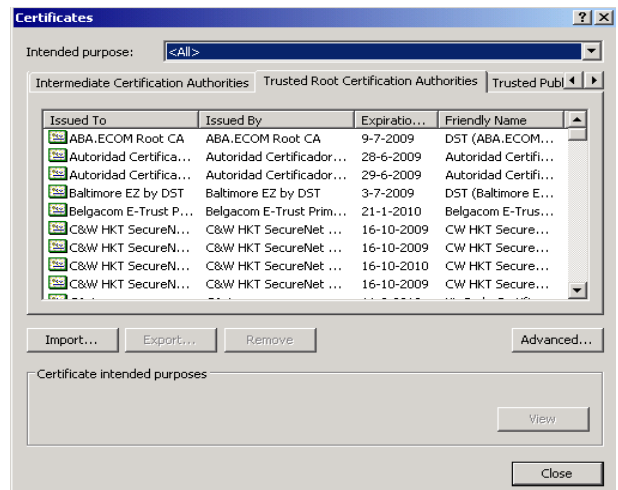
Certificates

?

Intended purpose: <All>

Intermediate Certification Authorities | Trusted Root Certification Authorities | Trusted Publ

| Issued To | Issued By | Expiratio... | Friendly Name |
|---|---|---|---|
| ABA.ECOM Root CA | ABA.ECOM Root CA | 9-7-2009 | DST (ABA.ECOM... |
| Autoridad Certifica... | Autoridad Certificador... | 28-6-2009 | Autoridad Certifi... |
| Autoridad Certifica... | Autoridad Certificador... | 29-6-2009 | Autoridad Certifi... |
| Baltimore EZ by DST | Baltimore EZ by DST | 3-7-2009 | DST (Baltimore E... |
| Belgacom E-Trust P... | Belgacom E-Trust Prim... | 21-1-2010 | Belgacom E-Trus... |
| C&W HKT SecureN... | C&W HKT SecureNet ... | 16-10-2009 | CW HKT Secure... |
| C&W HKT SecureN... | C&W HKT SecureNet ... | 16-10-2009 | CW HKT Secure... |
| C&W HKT SecureN... | C&W HKT SecureNet ... | 16-10-2010 | CW HKT Secure... |
| C&W HKT SecureN... | C&W HKT SecureNet ... | 16-10-2009 | CW HKT Secure... |

Import... Export... Remove Advanced...

Certificate intended purposes

View

Close